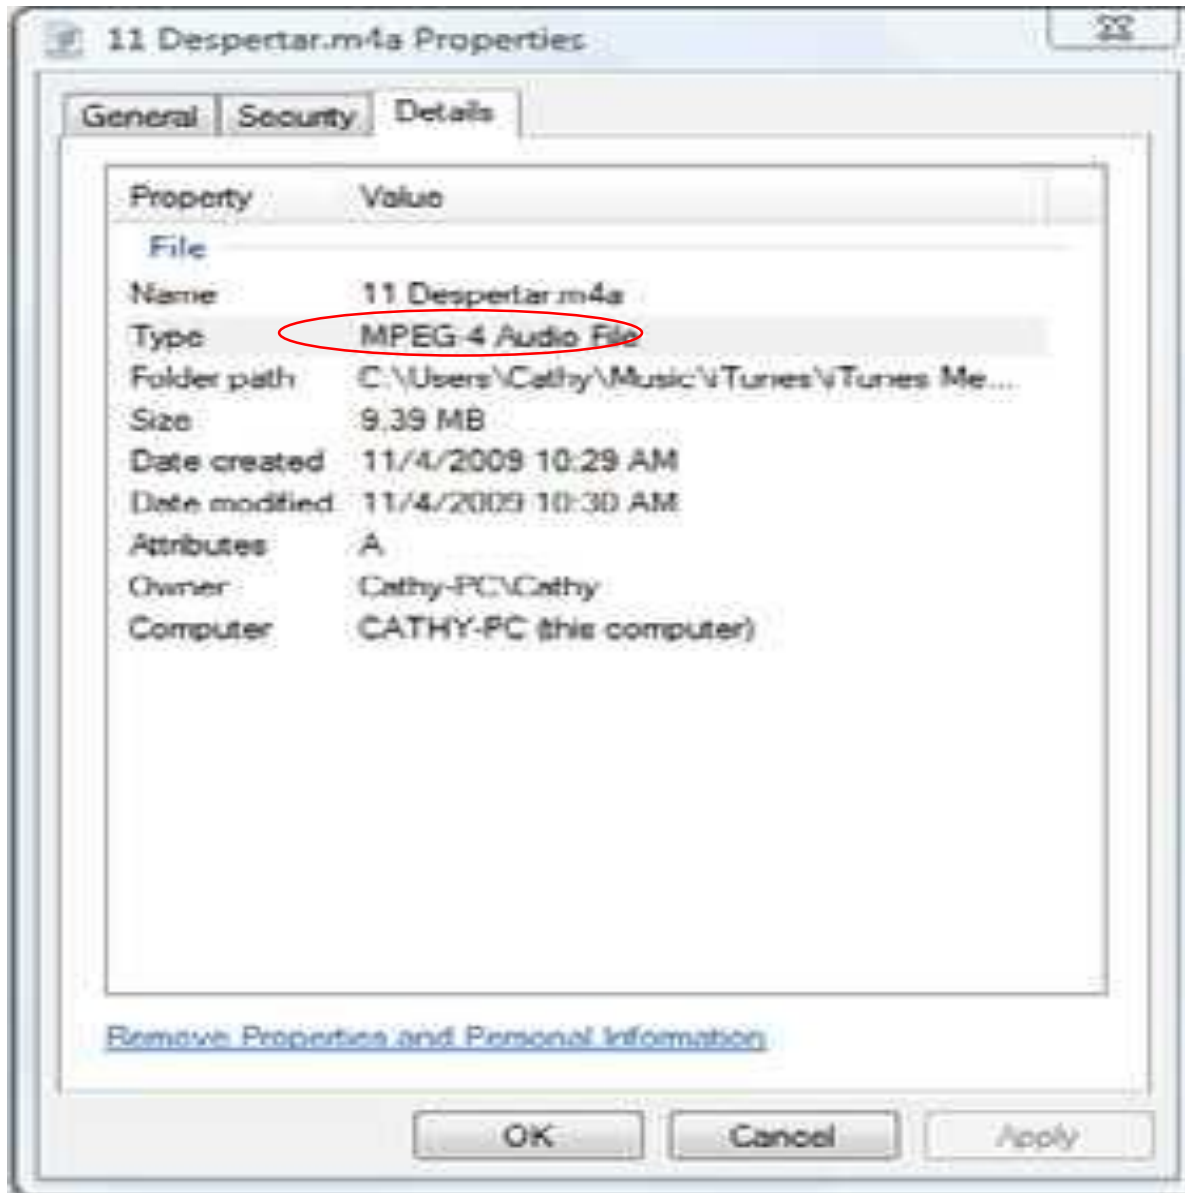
11 Despertar.m4a Properties

General | Security | Details

| Property | Value |
|---|---|
| File | |
| Name | 11 Despertar.m4a |
| Type | MPEG-4 Audio File |
| Folder path | C:\Users\Cathy\Music\iTunes\iTunes Me... |
| Size | 9.39 MB |
| Date created | 11/4/2009 10:29 AM |
| Date modified | 11/4/2009 10:30 AM |
| Attributes | A |
| Owner | Cathy-PC\Cathy |
| Computer | CATHY-PC (this computer) |

Remove Properties and Personal Information

OK | Cancel | Apply